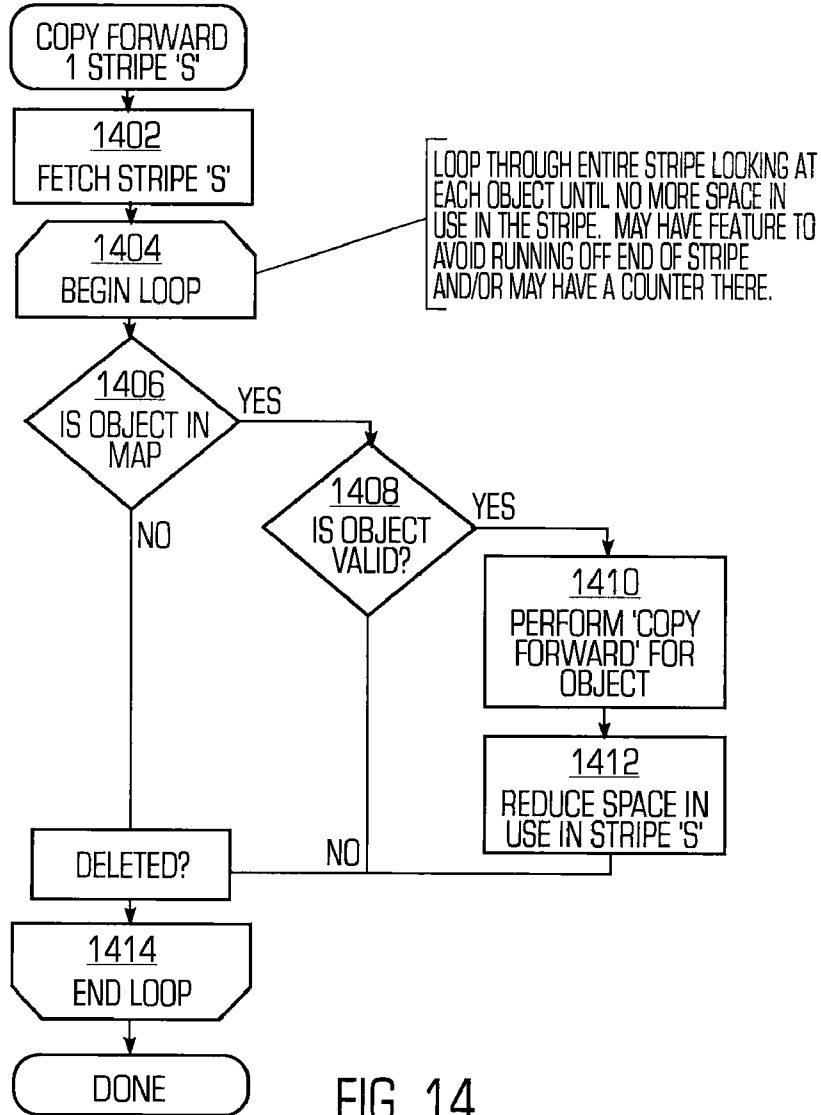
COPY FORWARD 1 STRIPE 'S'

1402
FETCH STRIPE 'S'

1404
BEGIN LOOP

LOOP THROUGH ENTIRE STRIPE LOOKING AT EACH OBJECT UNTIL NO MORE SPACE IN USE IN THE STRIPE. MAY HAVE FEATURE TO AVOID RUNNING OFF END OF STRIPE AND/OR MAY HAVE A COUNTER THERE.

1406
IS OBJECT IN MAP

YES

NO

1408
IS OBJECT VALID?

YES

1410
PERFORM 'COPY FORWARD' FOR OBJECT

1412
REDUCE SPACE IN USE IN STRIPE 'S'

NO

DELETED?

1414
END LOOP

DONE

FIG. 14